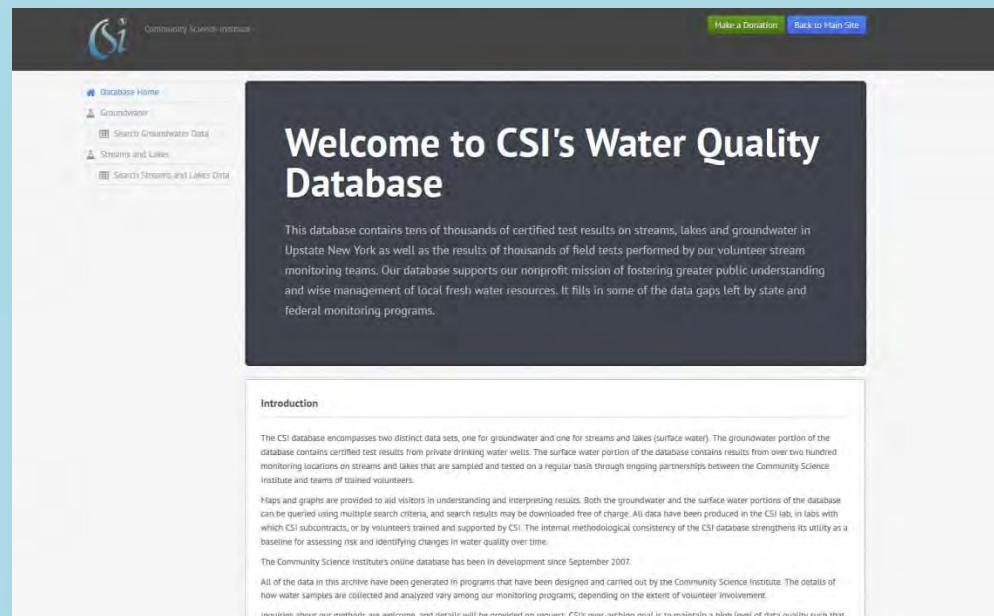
CSI Community Science Institute

Make a Donation Back to Main Site

Database Home
Groundwater
Search Groundwater Data
Streams and Lakes
Search Streams and Lakes Data

Welcome to CSI's Water Quality Database

This database contains tens of thousands of certified test results on streams, lakes and groundwater in Upstate New York as well as the results of thousands of field tests performed by our volunteer stream monitoring teams. Our database supports our nonprofit mission of fostering greater public understanding and wise management of local fresh water resources. It fills in some of the data gaps left by state and federal monitoring programs.

Introduction

The CSI database encompasses two distinct data sets, one for groundwater and one for streams and lakes (surface water). The groundwater portion of the database contains certified test results from private drinking water wells. The surface water portion of the database contains results from over two hundred monitoring locations on streams and lakes that are sampled and tested on a regular basis through ongoing partnerships between the Community Science Institute and teams of trained volunteers.

Maps and graphs are provided to aid visitors in understanding and interpreting results. Both the groundwater and the surface water portions of the database can be queried using multiple search criteria, and search results may be downloaded free of charge. All data have been produced in the CSI lab, in labs with which CSI subcontracts, or by volunteers trained and supported by CSI. The internal methodological consistency of the CSI database strengthens its utility as a baseline for assessing risk and identifying changes in water quality over time.

The Community Science Institute's online database has been in development since September 2007.

All of the data in this archive have been generated in programs that have been designed and carried out by the Community Science Institute. The details of how water samples are collected and analyzed vary among our monitoring programs, depending on the extent of volunteer involvement.

Inquiries about our methods are welcome, and details will be provided on request. CSI's over-arching goal is to maintain a high level of data quality such that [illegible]